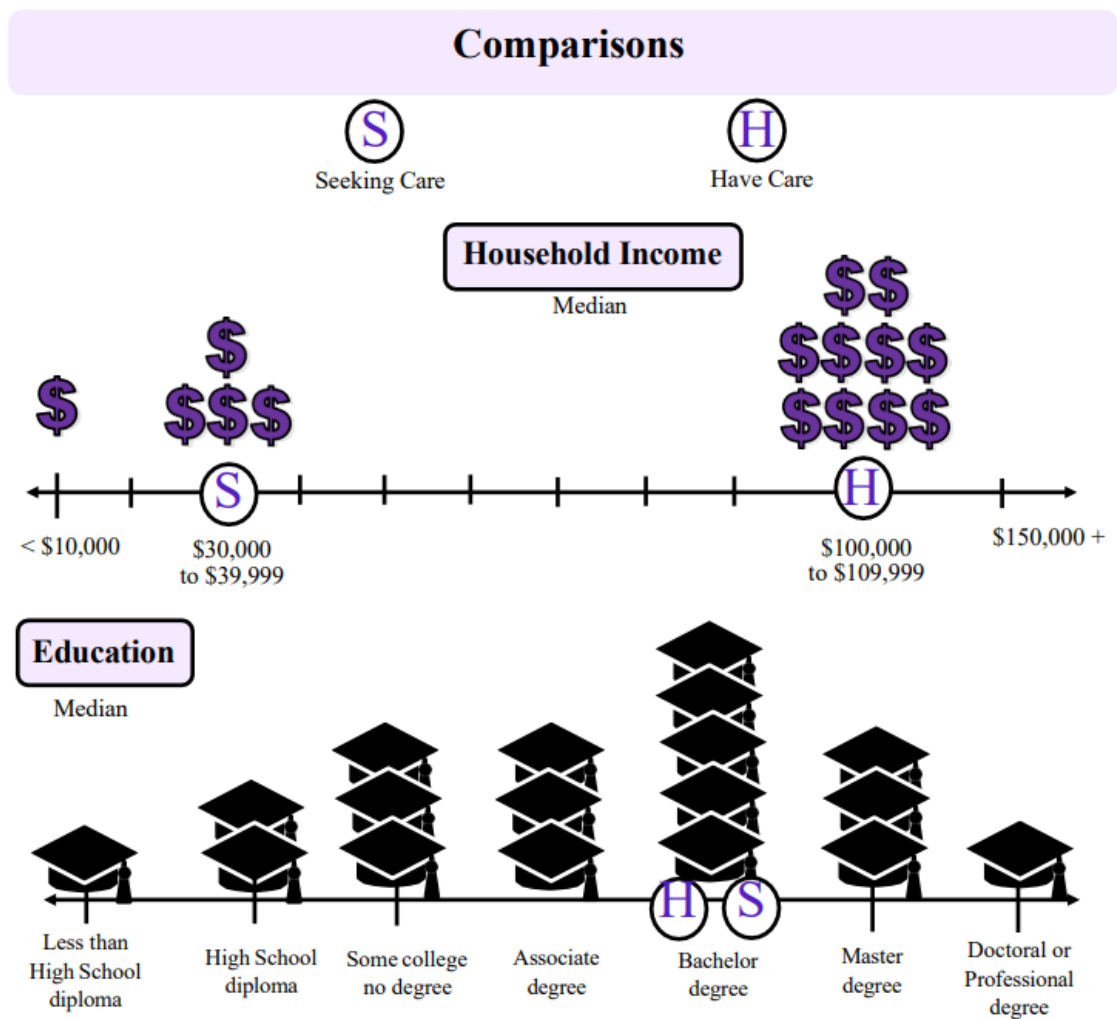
Comparisons

S
Seeking Care

H
Have Care

Household Income
Median

$

$
$$$

$$
$$$$
$$$$

S

H

< $10,000

$30,000 to $39,999

$100,000 to $109,999

$150,000 +

Education
Median

H S

Less than High School diploma

High School diploma

Some college no degree

Associate degree

Bachelor degree

Master degree

Doctoral or Professional degree